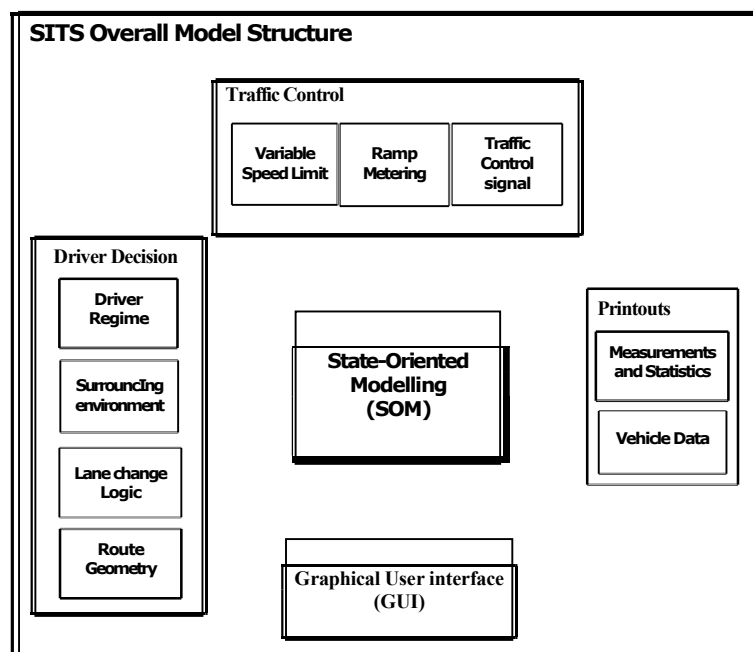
SITS Overall Model Structure

Traffic Control

Variable Speed Limit

Ramp Metering

Traffic Control signal

Driver Decision

Driver Regime

SurrouncIng environment

Lane change Logic

Route Geometry

State-Oriented Modelling (SOM)

Printouts

Measurements and Statistics

Vehicle Data

Graphical User interface (GUI)